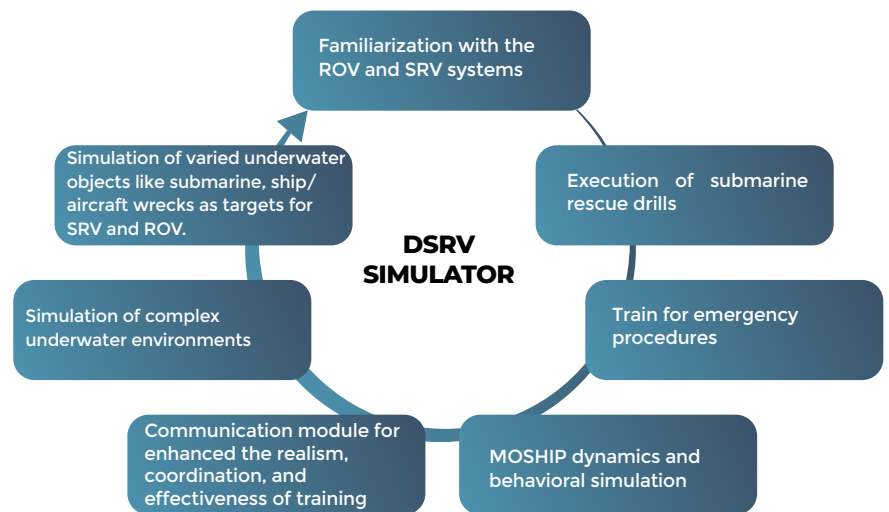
DSRV SIMULATOR

Familiarization with the ROV and SRV systems

Execution of submarine rescue drills

Train for emergency procedures

MOSHIP dynamics and behavioral simulation

Communication module for enhanced the realism, coordination, and effectiveness of training

Simulation of complex underwater environments

Simulation of varied underwater objects like submarine, ship/ aircraft wrecks as targets for SRV and ROV.